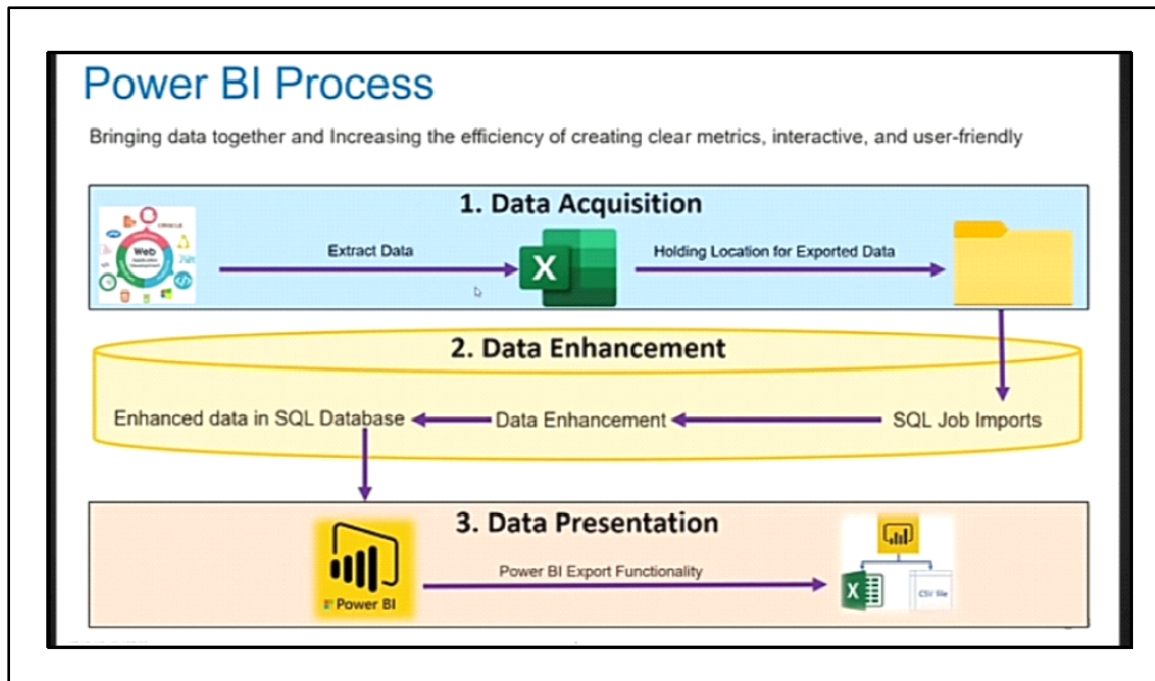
Power BI Process

Bringing data together and Increasing the efficiency of creating clear metrics, interactive, and user-friendly

1. Data Acquisition

Web

Extract Data

X

Holding Location for Exported Data

2. Data Enhancement

Enhanced data in SQL Database

Data Enhancement

SQL Job Imports

3. Data Presentation

Power BI

Power BI Export Functionality

X

CSV file